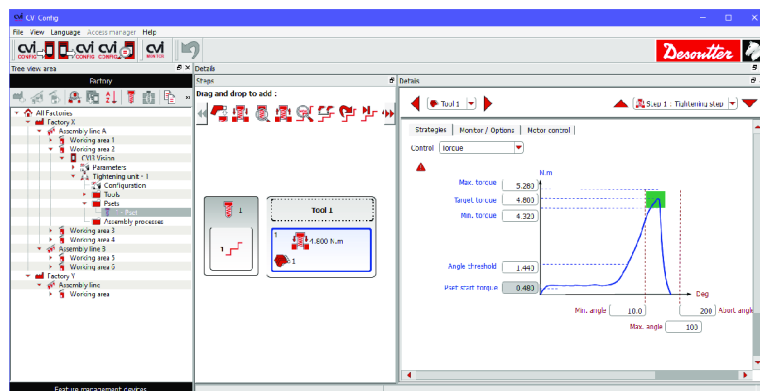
CVI Config

File View Language Access manager Help

cvi CONFIG cvi CONFIG cvi CONFIG cvi MONITOR

Desoutter

Tree view area

Factory

All Factories
Factory X
Assembly line A
Working area 1
Working area 2
CVI3 Vision
Parameters
Tightening unit - 1
Configuration
Tools
Psets
Pset
Assembly processes
Working area 3
Working area 4
Assembly line B
Working area 3
Working area 5
Factory Y
Assembly line
Working area

Feature management console

Details

Stage

Drag and drop to add :

1

Tool 1

1
1

4.800 N.m

Details

Tool 1

Step 1 : Tightening step

Strategies Monitor / Options Motor control

Control Torque

N.m

Max. torque 5.280
Target torque 4.800
Min. torque 4.320

Angle threshold 1.440

Post start torque 0.480

Deg

Min. angle 10.0
200 Abort angle
Max. angle 100